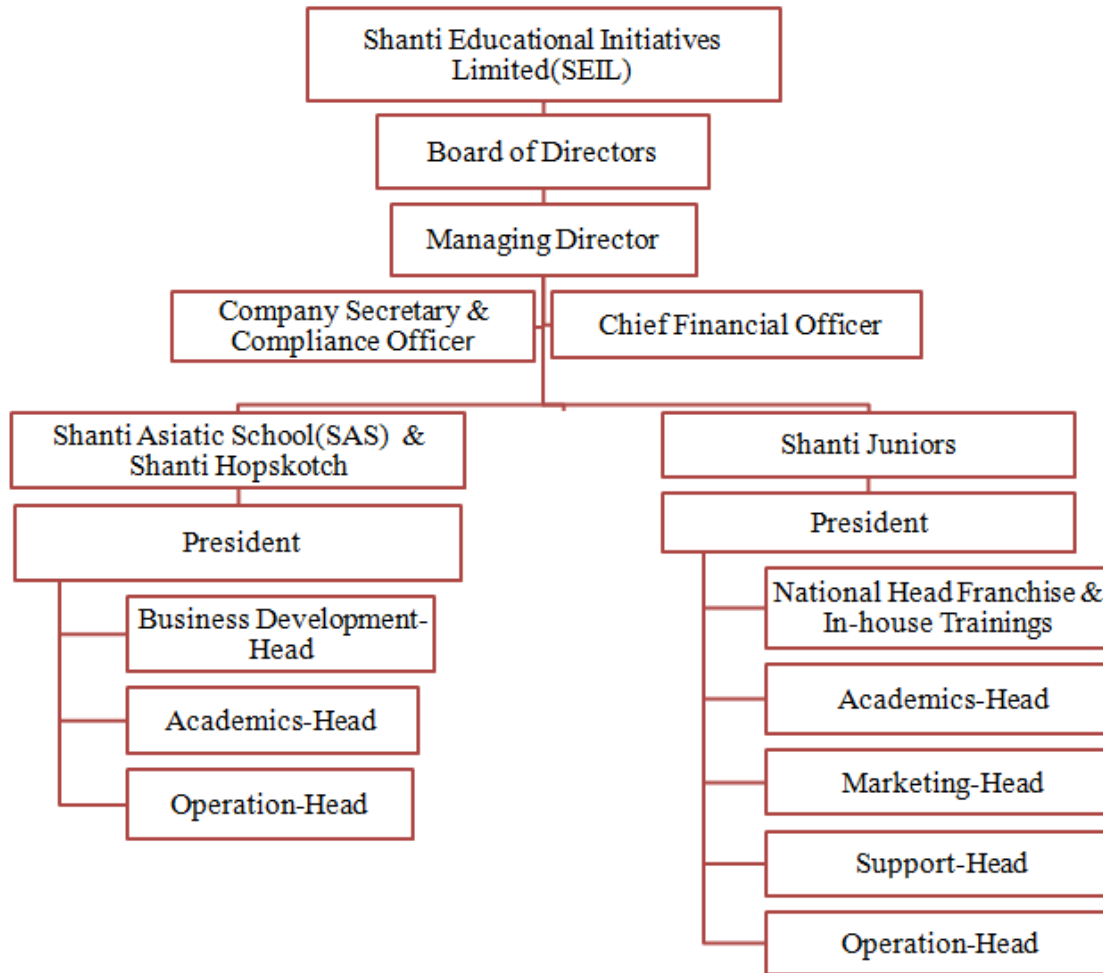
Shanti Educational Initiatives Limited(SEIL)

Board of Directors

Managing Director

Company Secretary & Compliance Officer

Chief Financial Officer

Shanti Asiatic School(SAS) & Shanti Hopskotch

President

Business Development-Head

Academics-Head

Operation-Head

Shanti Juniors

President

National Head Franchise & In-house Trainings

Academics-Head

Marketing-Head

Support-Head

Operation-Head